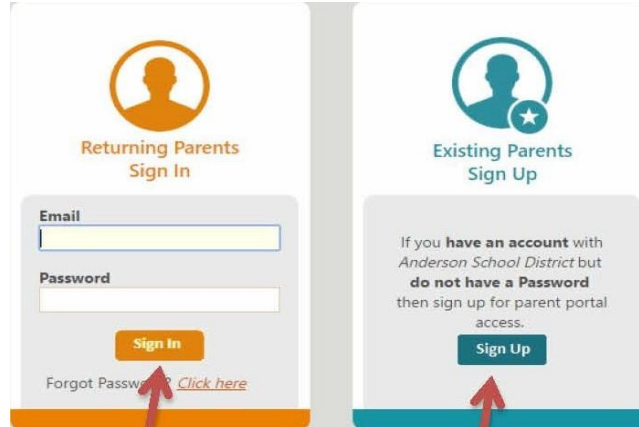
Returning Parents Sign In

Email

Password

Sign In

Forgot Passw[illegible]? Click here

Existing Parents Sign Up

If you **have an account** with *Anderson School District* but **do not have a Password** then sign up for parent portal access.

Sign Up